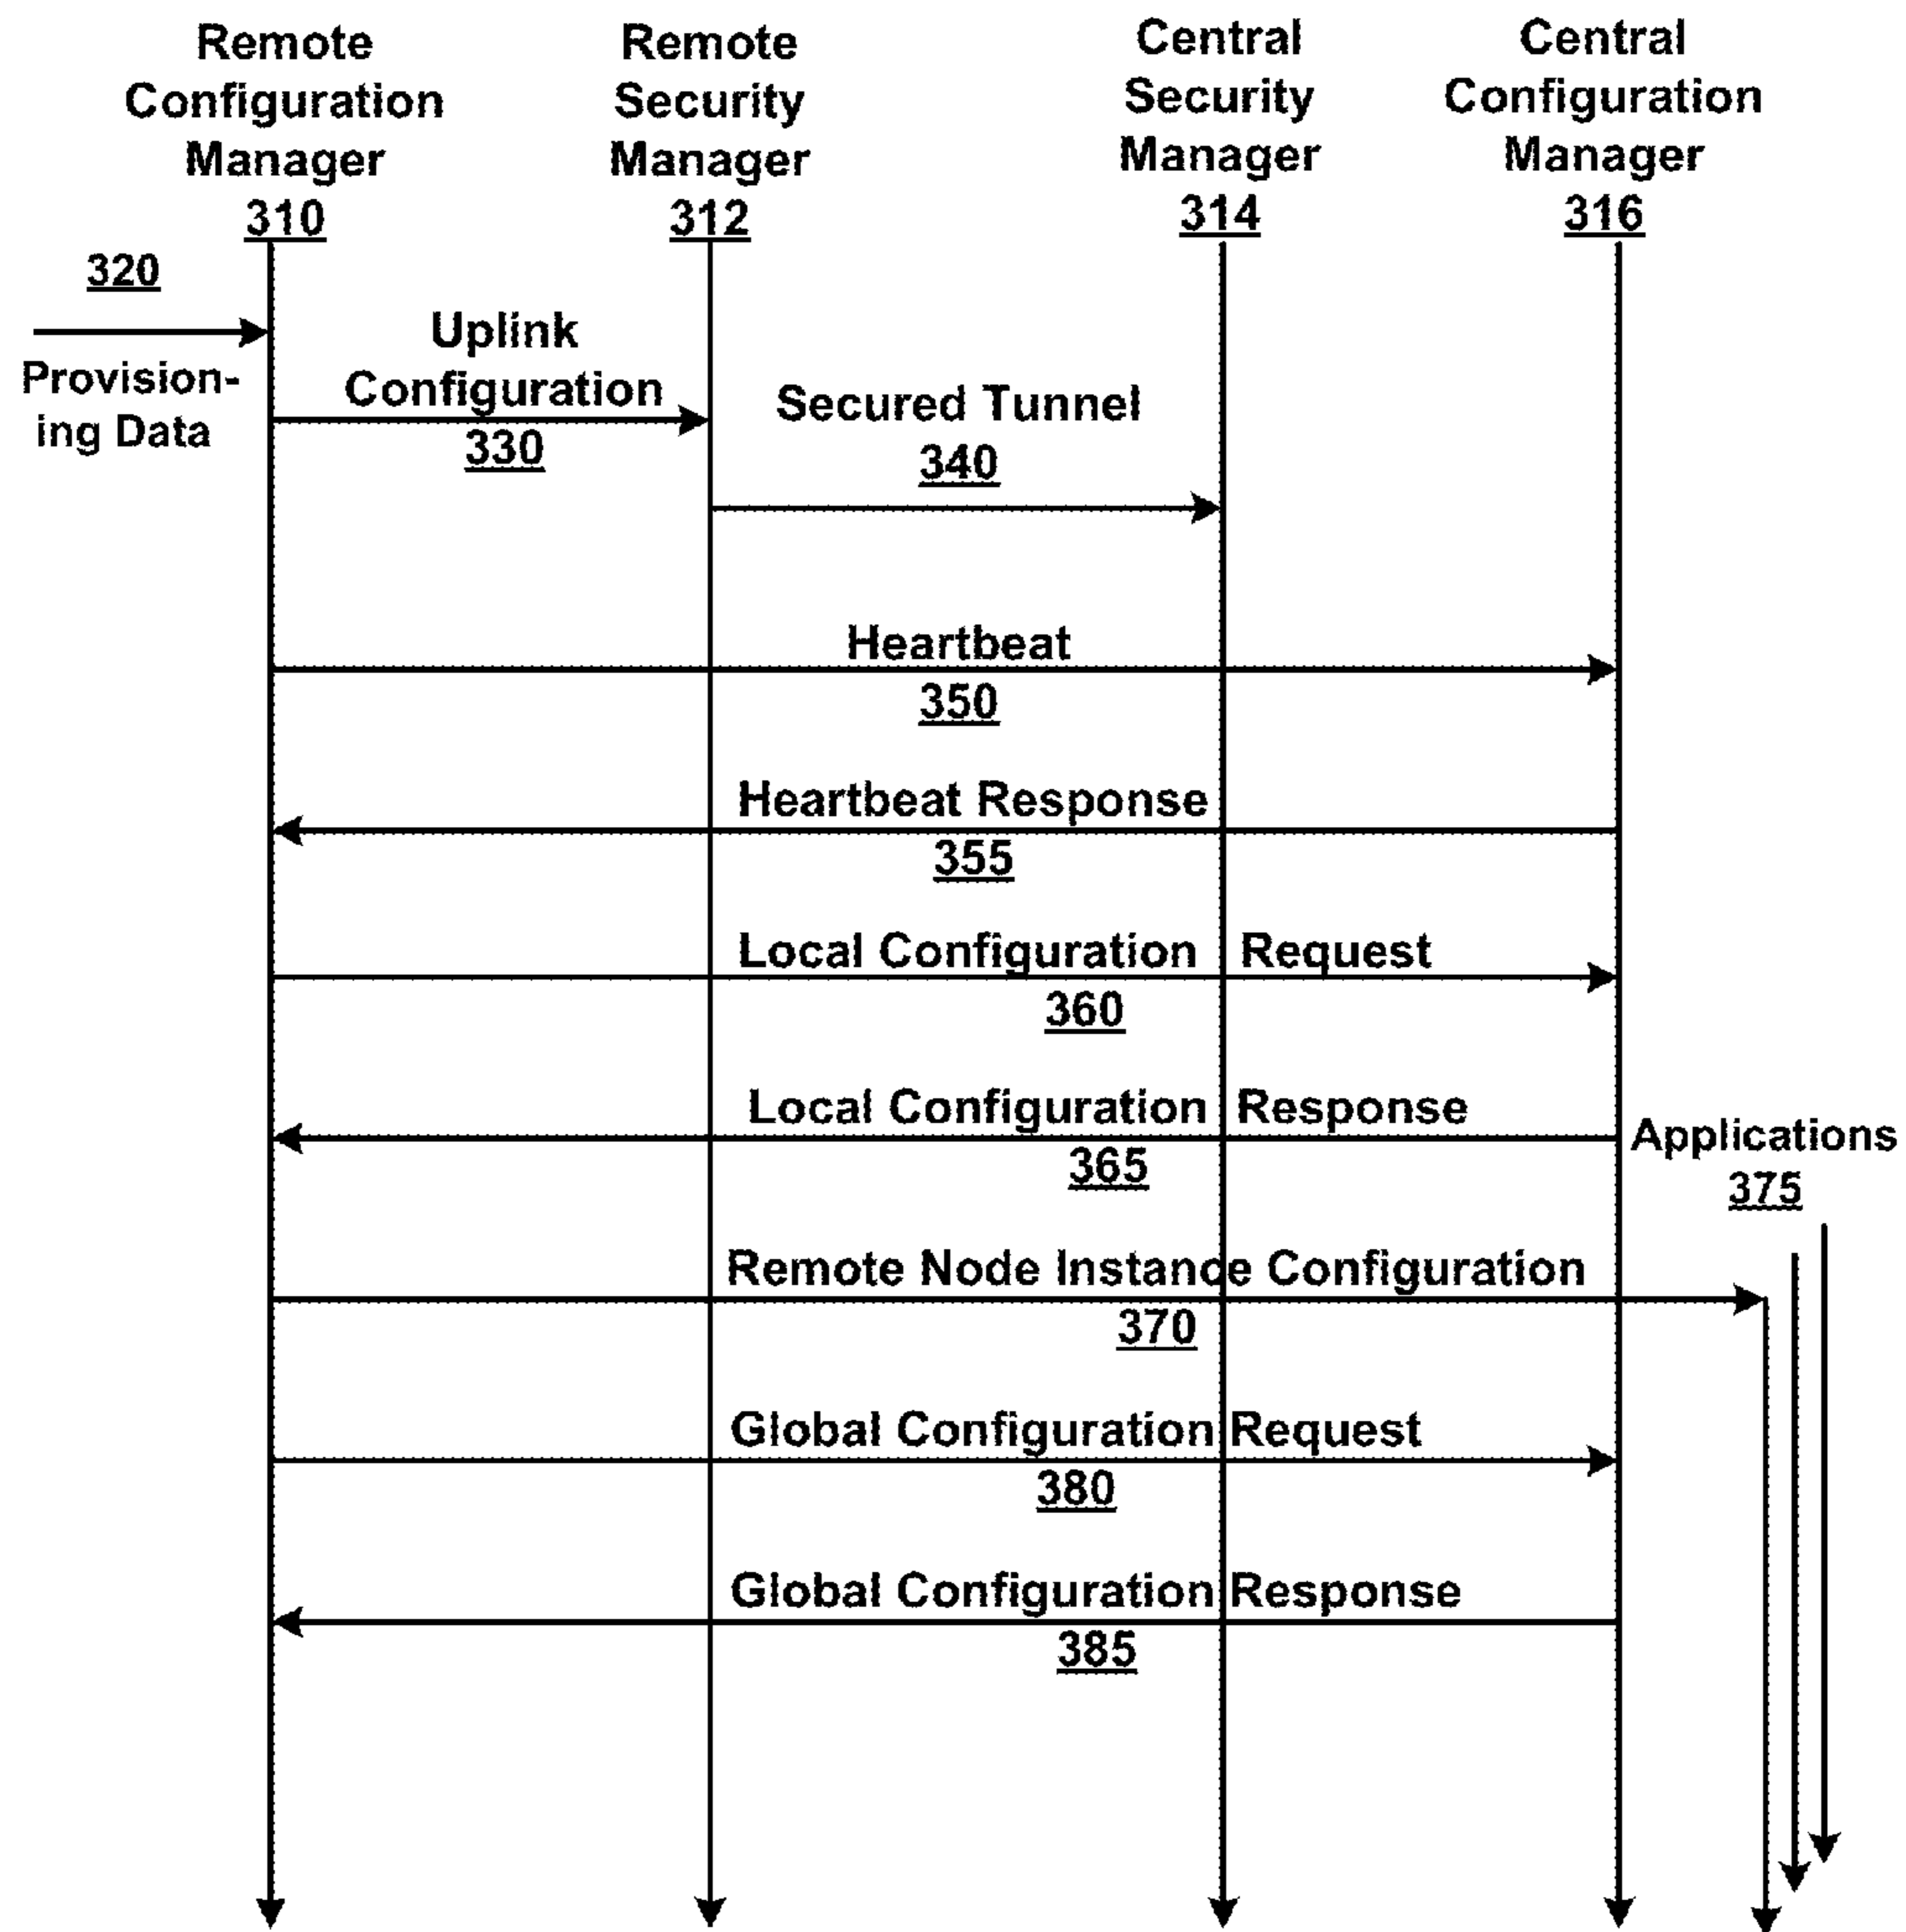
Remote Configuration Manager 310

Remote Security Manager 312

Central Security Manager 314

Central Configuration Manager 316

320

Provisioning Data

Uplink Configuration 330

Secured Tunnel 340

Heartbeat 350

Heartbeat Response 355

Local Configuration Request 360

Local Configuration Response 365

Applications 375

Remote Node Instance Configuration 370

Global Configuration Request 380

Global Configuration Response 385